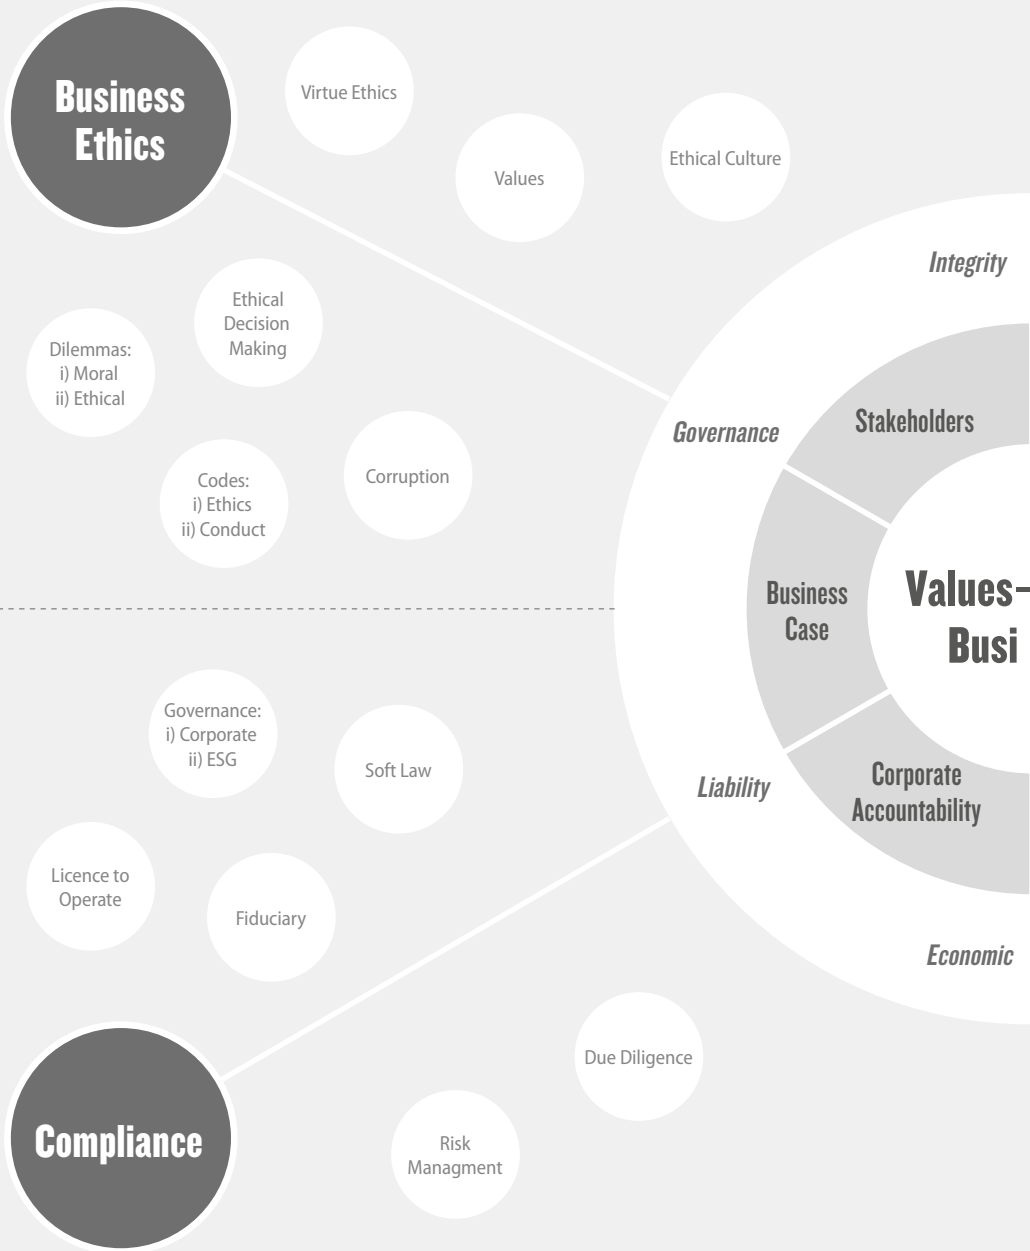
Business Ethics

Virtue Ethics

Values

Ethical Culture

Integrity

Ethical Decision Making

Dilemmas:
i) Moral
ii) Ethical

Governance

Stakeholders

Codes:
i) Ethics
ii) Conduct

Corruption

Business Case

Values-
Busi

Governance:
i) Corporate
ii) ESG

Soft Law

Liability

Corporate Accountability

Licence to Operate

Fiduciary

Economic

Due Diligence

Compliance

Risk Managment